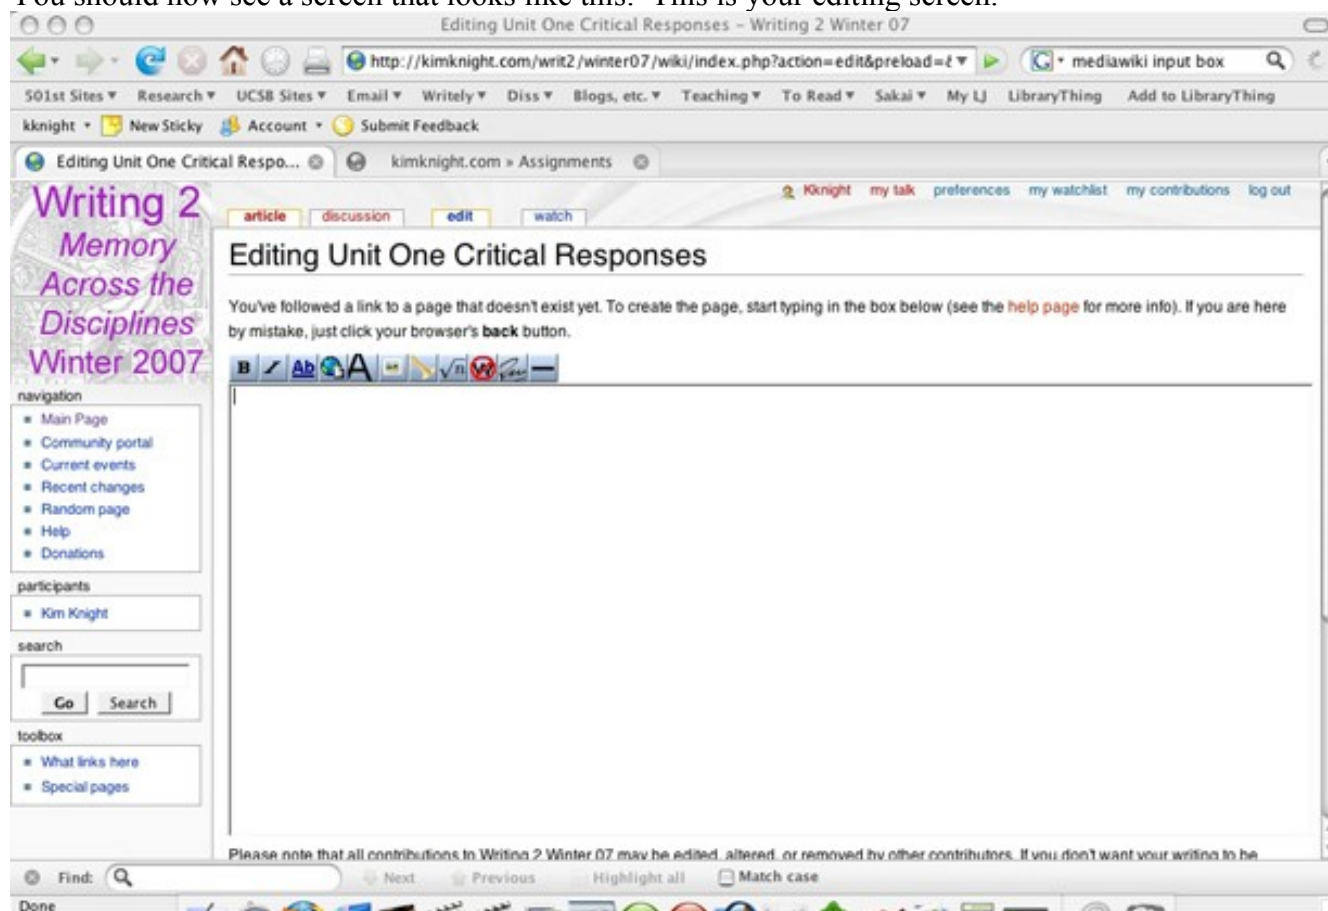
You should now see a screen that looks like this. This is your editing screen.

Editing Unit One Critical Responses - Writing 2 Winter 07

http://kimknight.com/writ2/winter07/wiki/index.php?action=edit&preload=

mediawiki input box

501st Sites ▾ Research ▾ UCSB Sites ▾ Email ▾ Writely ▾ Diss ▾ Blogs, etc. ▾ Teaching ▾ To Read ▾ Sakai ▾ My LJ LibraryThing Add to LibraryThing

kknight ▾ New Sticky Account ▾ Submit Feedback

Editing Unit One Critical Respo... kimknight.com » Assignments

Writing 2 Memory Across the Disciplines Winter 2007

Kknight my talk preferences my watchlist my contributions log out

article discussion edit watch

Editing Unit One Critical Responses

You've followed a link to a page that doesn't exist yet. To create the page, start typing in the box below (see the help page for more info). If you are here by mistake, just click your browser's **back** button.

navigation
- Main Page
- Community portal
- Current events
- Recent changes
- Random page
- Help
- Donations

participants
- Kim Knight

search

Go Search

toolbox
- What links here
- Special pages

Please note that all contributions to Writing 2 Winter 07 may be edited, altered, or removed by other contributors. If you don't want your writing to be

Find: Next Previous Highlight all Match case

Done